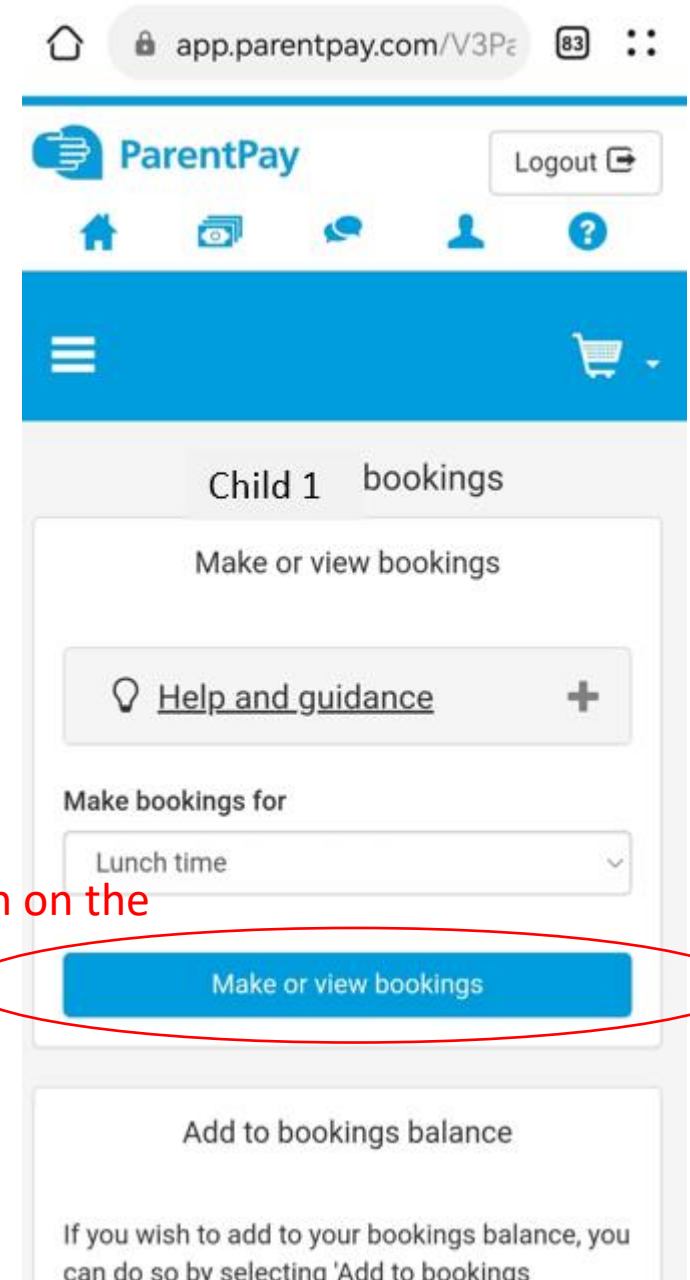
app.parentpay.com/V3Pa

83

ParentPay

Logout

Child 1 bookings

Make or view bookings

Help and guidance

Make bookings for

Lunch time

n on the

Make or view bookings

Add to bookings balance

If you wish to add to your bookings balance, you can do so by selecting 'Add to bookings